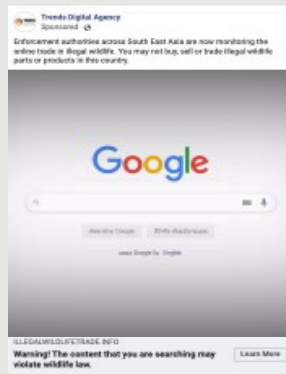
Trends Digital Agency
Sponsored · 

Enforcement authorities across South East Asia are now monitoring the online trade in illegal wildlife. You may not buy, sell or trade illegal wildlife parts or products in this country.

Google

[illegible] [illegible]

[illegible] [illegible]

ILLEGALWILDLIFETRADE.INFO
Warning! The content that you are searching may violate wildlife law.

Learn More